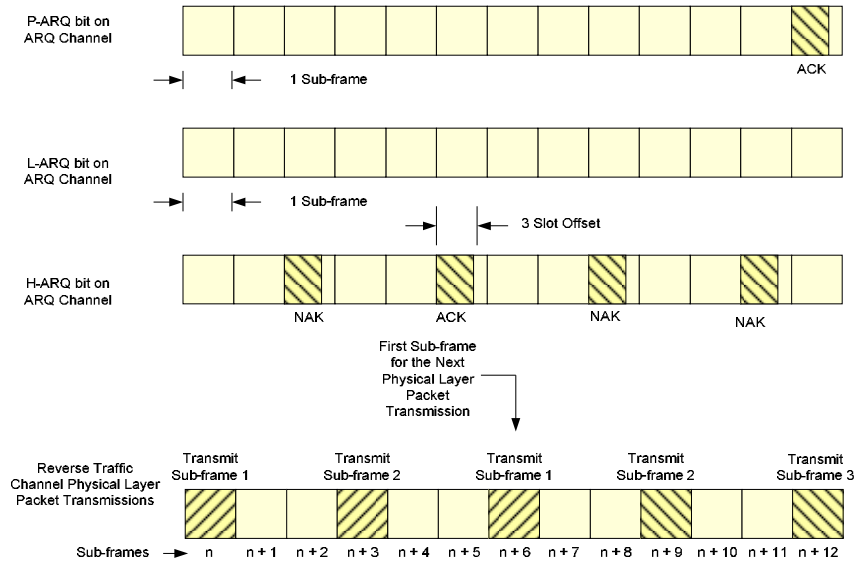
P-ARQ bit on ARQ Channel

ACK

1 Sub-frame

L-ARQ bit on ARQ Channel

1 Sub-frame

3 Slot Offset

H-ARQ bit on ARQ Channel

NAK

ACK

NAK

NAK

First Sub-frame for the Next Physical Layer Packet Transmission

Reverse Traffic Channel Physical Layer Packet Transmissions

Transmit Sub-frame 1

Transmit Sub-frame 2

Transmit Sub-frame 1

Transmit Sub-frame 2

Transmit Sub-frame 3

Sub-frames

n

n + 1

n + 2

n + 3

n + 4

n + 5

n + 6

n + 7

n + 8

n + 9

n + 10

n + 11

n + 12